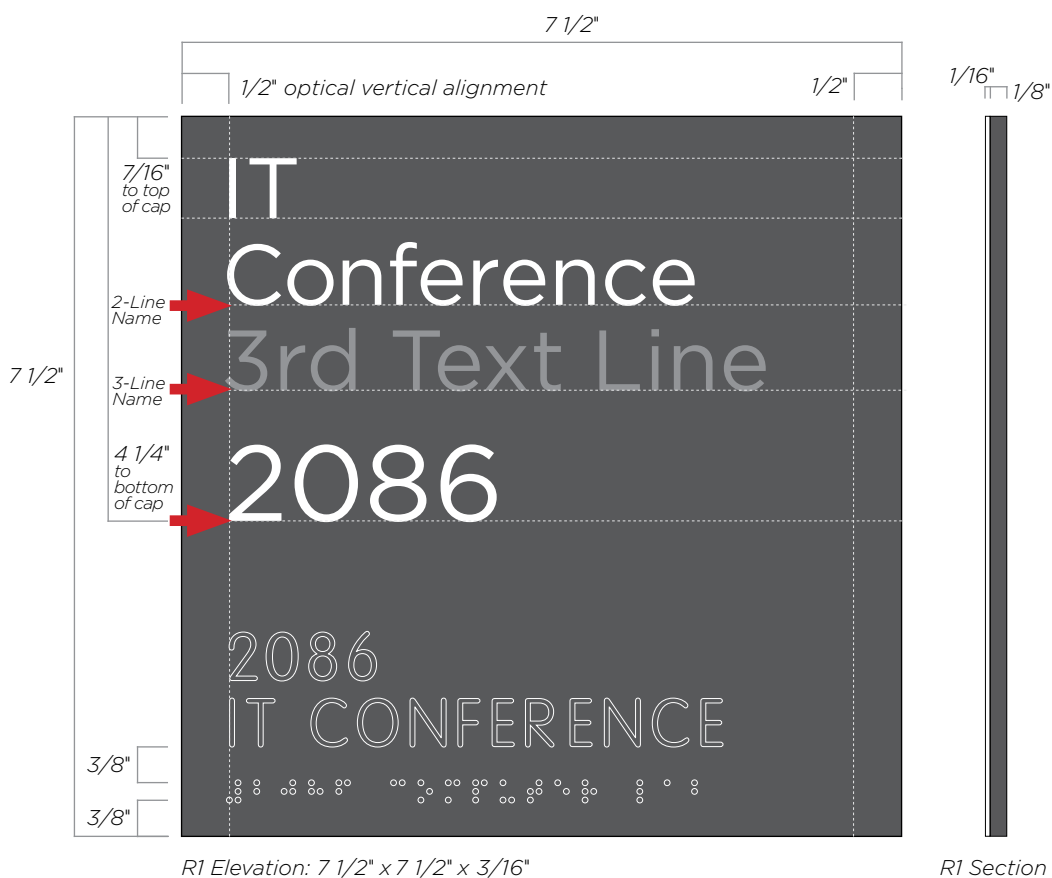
7 1/2"

1/2" optical vertical alignment

1/2"

1/16"

1/8"

7/16" to top of cap

IT
Conference

2-Line Name

3rd Text Line

7 1/2"

3-Line Name

4 1/4" to bottom of cap

2086

2086
IT CONFERENCE

3/8"

3/8"

R1 Elevation: 7 1/2" x 7 1/2" x 3/16"

R1 Section